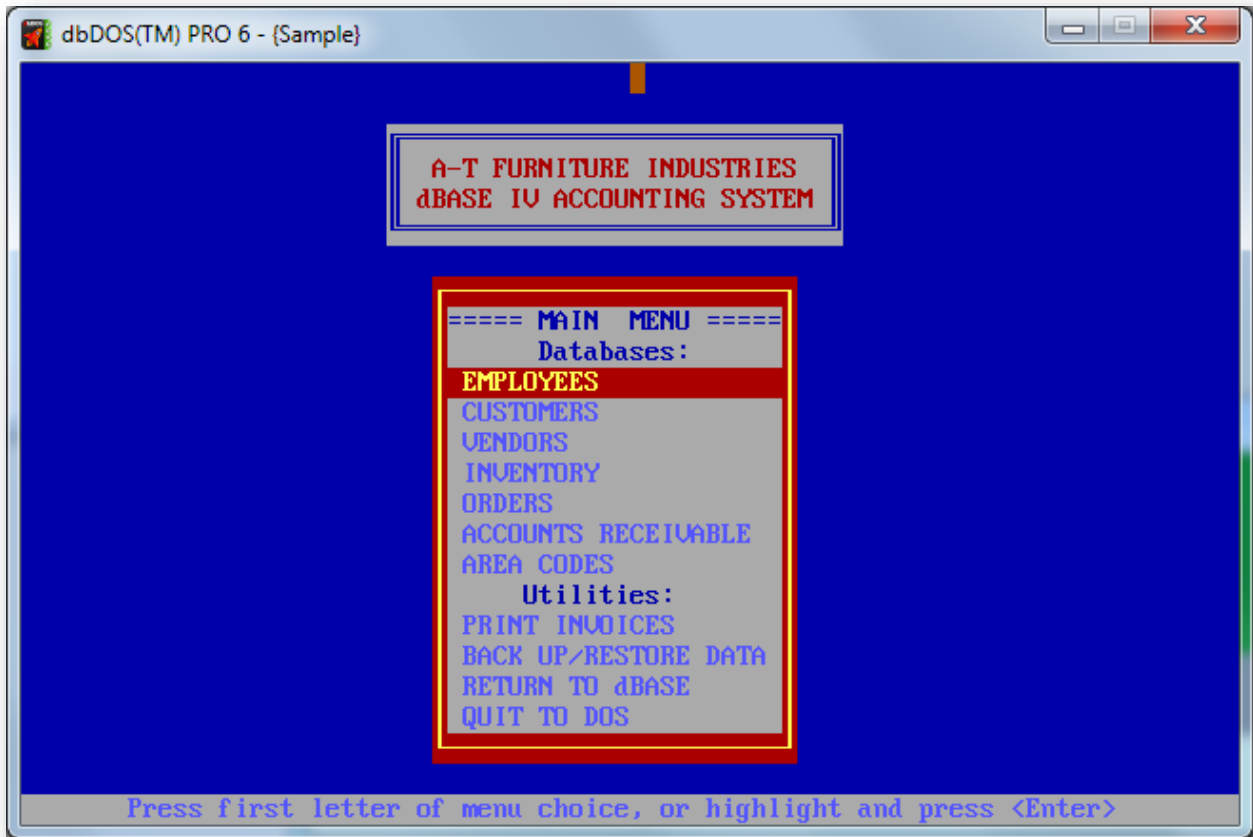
dbDOS(TM) PRO 6 - {Sample}

A-T FURNITURE INDUSTRIES
dBASE IV ACCOUNTING SYSTEM

===== MAIN MENU =====
Databases:
EMPLOYEES
CUSTOMERS
VENDORS
INVENTORY
ORDERS
ACCOUNTS RECEIVABLE
AREA CODES
Utilities:
PRINT INVOICES
BACK UP/RESTORE DATA
RETURN TO dBASE
QUIT TO DOS

Press first letter of menu choice, or highlight and press <Enter>